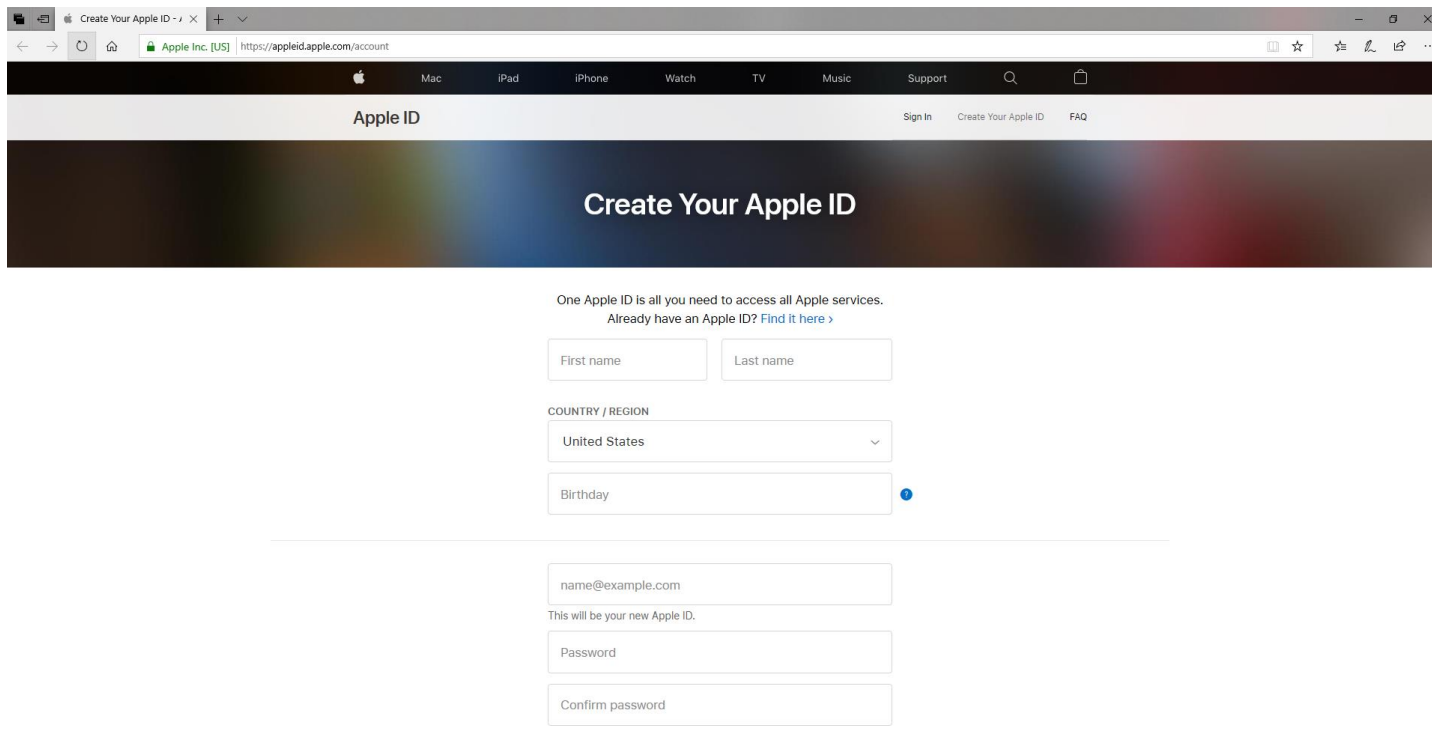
Create Your Apple ID - A

Apple Inc. [US] https://appleid.apple.com/account

Mac iPad iPhone Watch TV Music Support

Apple ID

Sign In Create Your Apple ID FAQ

Create Your Apple ID

One Apple ID is all you need to access all Apple services.
Already have an Apple ID? Find it here ›

First name

Last name

COUNTRY / REGION

United States

Birthday

name@example.com

This will be your new Apple ID.

Password

Confirm password